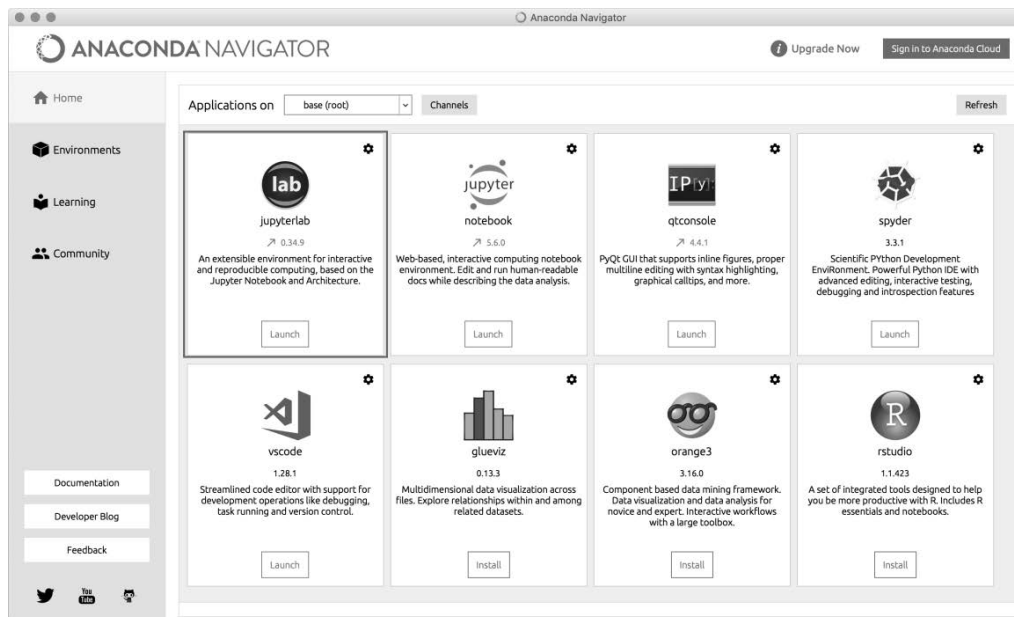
Anaconda Navigator

ANACONDA NAVIGATOR

Upgrade Now

Sign in to Anaconda Cloud

Home

Environments

Learning

Community

Applications on base (root) Channels

Refresh

lab
jupyterlab
↗ 0.34.9
An extensible environment for interactive and reproducible computing, based on the Jupyter Notebook and Architecture.
Launch

jupyter
notebook
↗ 5.6.0
Web-based, interactive computing notebook environment. Edit and run human-readable docs while describing the data analysis.
Launch

IP[y]:
qtconsole
↗ 4.4.1
PyQt GUI that supports inline figures, proper multiline editing with syntax highlighting, graphical calltips, and more.
Launch

spyder
3.3.1
Scientific PYthon Development EnviRonment. Powerful Python IDE with advanced editing, interactive testing, debugging and introspection features
Launch

vscode
1.28.1
Streamlined code editor with support for development operations like debugging, task running and version control.
Launch

glueviz
0.13.3
Multidimensional data visualization across files. Explore relationships within and among related datasets.
Install

orange3
3.16.0
Component based data mining framework. Data visualization and data analysis for novice and expert. Interactive workflows with a large toolbox.
Install

R
rstudio
1.1.423
A set of integrated tools designed to help you be more productive with R. Includes R essentials and notebooks.
Install

Documentation

Developer Blog

Feedback

You Tube